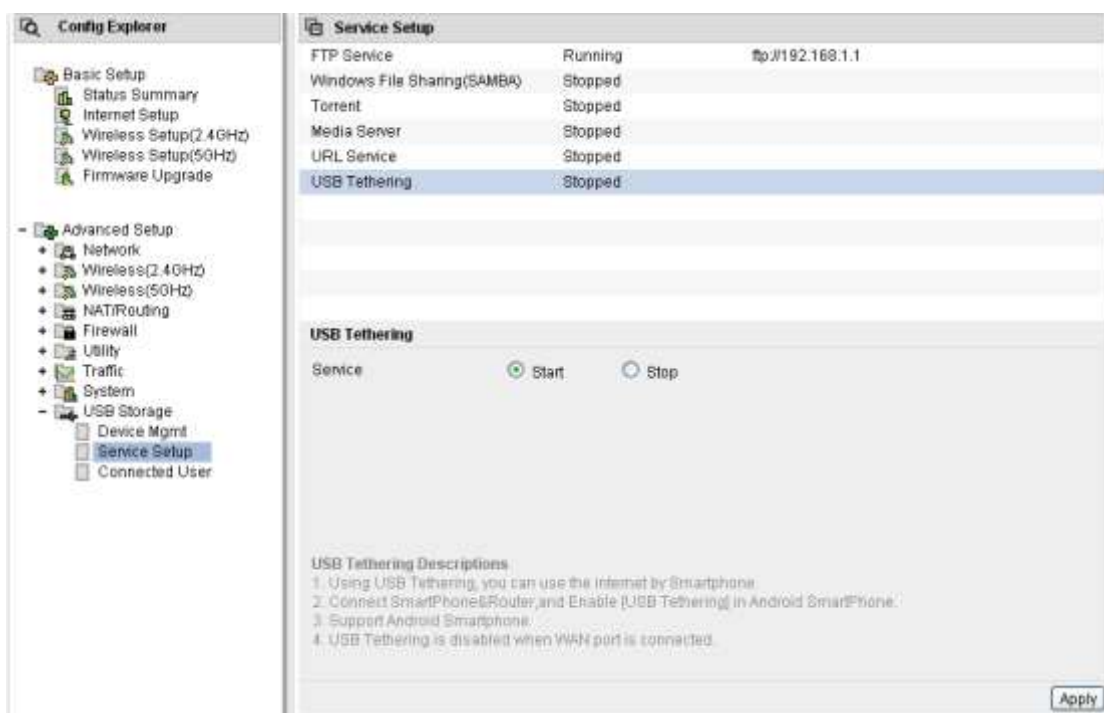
Config Explorer

Basic Setup
Status Summary
Internet Setup
Wireless Setup(2.4GHz)
Wireless Setup(5GHz)
Firmware Upgrade

Advanced Setup
Network
Wireless(2.4GHz)
Wireless(5GHz)
NAT/Routing
Firewall
Utility
Traffic
System
USB Storage
Device Mgmt
Service Setup
Connected User

Service Setup

| | | |
|---|---|---|
| FTP Service | Running | ftp://192.168.1.1 |
| Windows File Sharing(SAMBA) | Stopped | |
| Torrent | Stopped | |
| Media Server | Stopped | |
| URL Service | Stopped | |
| USB Tethering | Stopped | |

USB Tethering

Service Start Stop

USB Tethering Descriptions
1. Using USB Tethering, you can use the Internet by Smartphone.
2. Connect SmartPhone&Router,and Enable [USB Tethering] in Android SmartPhone.
3. Support Android Smartphone.
4. USB Tethering is disabled when WAN port is connected.

Apply